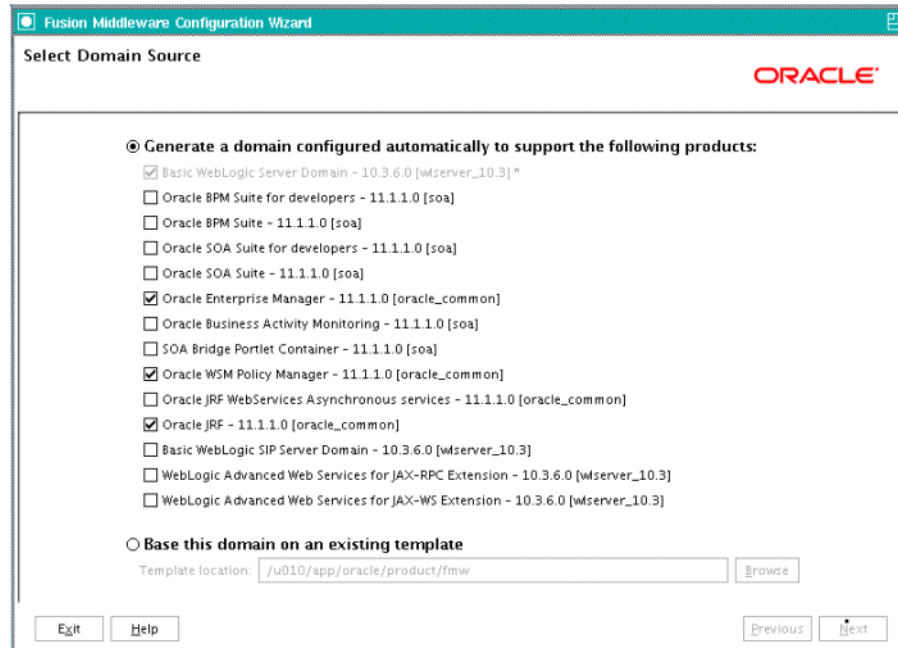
Fusion Middleware Configuration Wizard

Select Domain Source

ORACLE

◉ Generate a domain configured automatically to support the following products:

☑ Basic WebLogic Server Domain - 10.3.6.0 [wlserver_10.3] *

☐ Oracle BPM Suite for developers - 11.1.1.0 [soa]

☐ Oracle BPM Suite - 11.1.1.0 [soa]

☐ Oracle SOA Suite for developers - 11.1.1.0 [soa]

☐ Oracle SOA Suite - 11.1.1.0 [soa]

☑ Oracle Enterprise Manager - 11.1.1.0 [oracle_common]

☐ Oracle Business Activity Monitoring - 11.1.1.0 [soa]

☐ SOA Bridge Portlet Container - 11.1.1.0 [soa]

☑ Oracle WSM Policy Manager - 11.1.1.0 [oracle_common]

☐ Oracle JRF WebServices Asynchronous services - 11.1.1.0 [oracle_common]

☑ Oracle JRF - 11.1.1.0 [oracle_common]

☐ Basic WebLogic SIP Server Domain - 10.3.6.0 [wlserver_10.3]

☐ WebLogic Advanced Web Services for JAX-RPC Extension - 10.3.6.0 [wlserver_10.3]

☐ WebLogic Advanced Web Services for JAX-WS Extension - 10.3.6.0 [wlserver_10.3]

○ Base this domain on an existing template

Template location: /u010/app/oracle/product/fmw Browse

Exit Help Previous Next